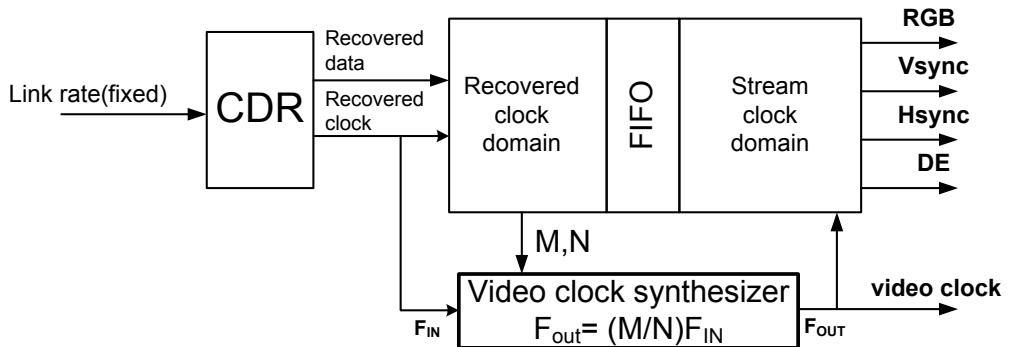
Link rate(fixed)

CDR

Recovered data

Recovered clock

Recovered clock domain

FIFO

Stream clock domain

RGB

Vsync

Hsync

DE

M,N

$F_{IN}$

Video clock synthesizer
$F_{out}$= (M/N)$F_{IN}$

$F_{OUT}$

video clock